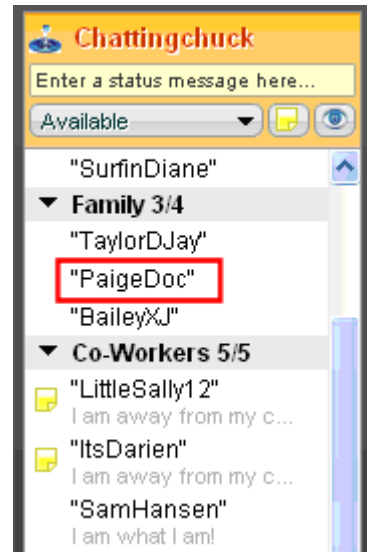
Chattingchuck

Enter a status message here...

Available

"SurfinDiane"

Family 3/4

"TaylorDJay"

"PaigeDoc"

"BaileyXJ"

Co-Workers 5/5

"LittleSally12"
I am away from my c...

"ItsDarien"
I am away from my c...

"SamHansen"
I am what I am!